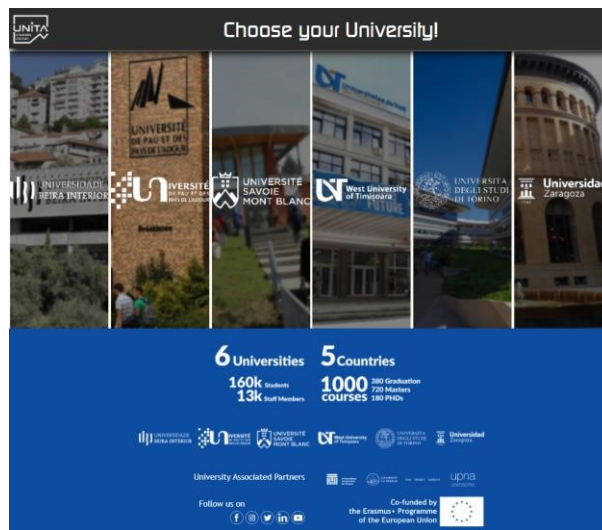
UNITA

Choose your University!

UNIVERSIDADE BEIRA INTERIOR

UNIVERSITÉ DE PAU ET DES PAYS DE L'ADOUR

UNIVERSITÉ SAVOIE MONT BLANC

West University of Timişoara

UNIVERSITÀ DEGLI STUDI DI TORINO

Universidad Zaragoza

6 Universities 5 Countries

160k Students
13k Staff Members

1000 courses
380 Graduation
720 Masters
180 PHDs

UNIVERSIDADE BEIRA INTERIOR · UNIVERSITÉ DE PAU ET DES PAYS DE L'ADOUR · UNIVERSITÉ SAVOIE MONT BLANC · West University of Timişoara · UNIVERSITÀ DEGLI STUDI DI TORINO · Universidad Zaragoza

University Associated Partners

upna

Follow us on

Co-funded by the Erasmus+ Programme of the European Union